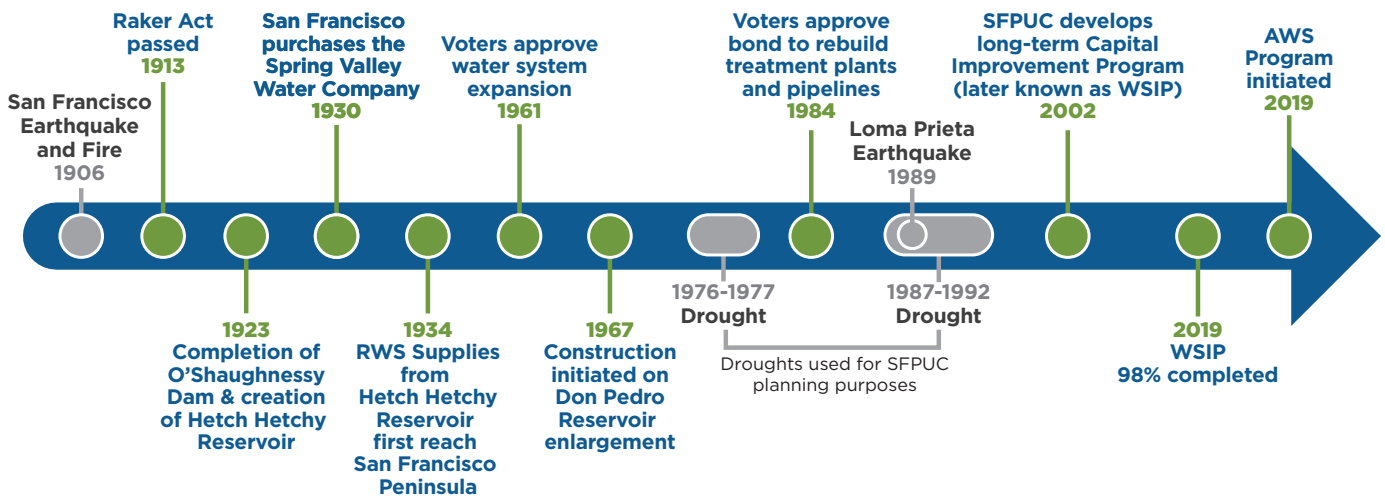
San Francisco Earthquake and Fire
1906

Raker Act passed
1913

1923
Completion of O'Shaughnessy Dam & creation of Hetch Hetchy Reservoir

San Francisco purchases the Spring Valley Water Company
1930

1934
RWS Supplies from Hetch Hetchy Reservoir first reach San Francisco Peninsula

Voters approve water system expansion
1961

1967
Construction initiated on Don Pedro Reservoir enlargement

1976-1977
Drought

Voters approve bond to rebuild treatment plants and pipelines
1984

Loma Prieta Earthquake
1989

1987-1992
Drought

Droughts used for SFPUC planning purposes

SFPUC develops long-term Capital Improvement Program (later known as WSIP)
2002

2019
WSIP
98% completed

AWS Program initiated
2019